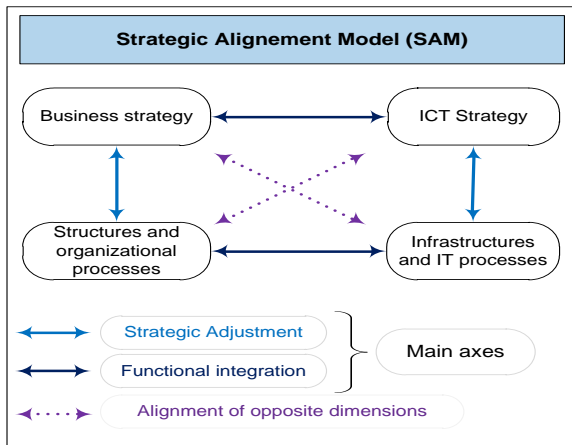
Strategic Alignement Model (SAM)

Business strategy

ICT Strategy

Structures and organizational processes

Infrastructures and IT processes

Strategic Adjustment

Functional integration

Main axes

Alignment of opposite dimensions